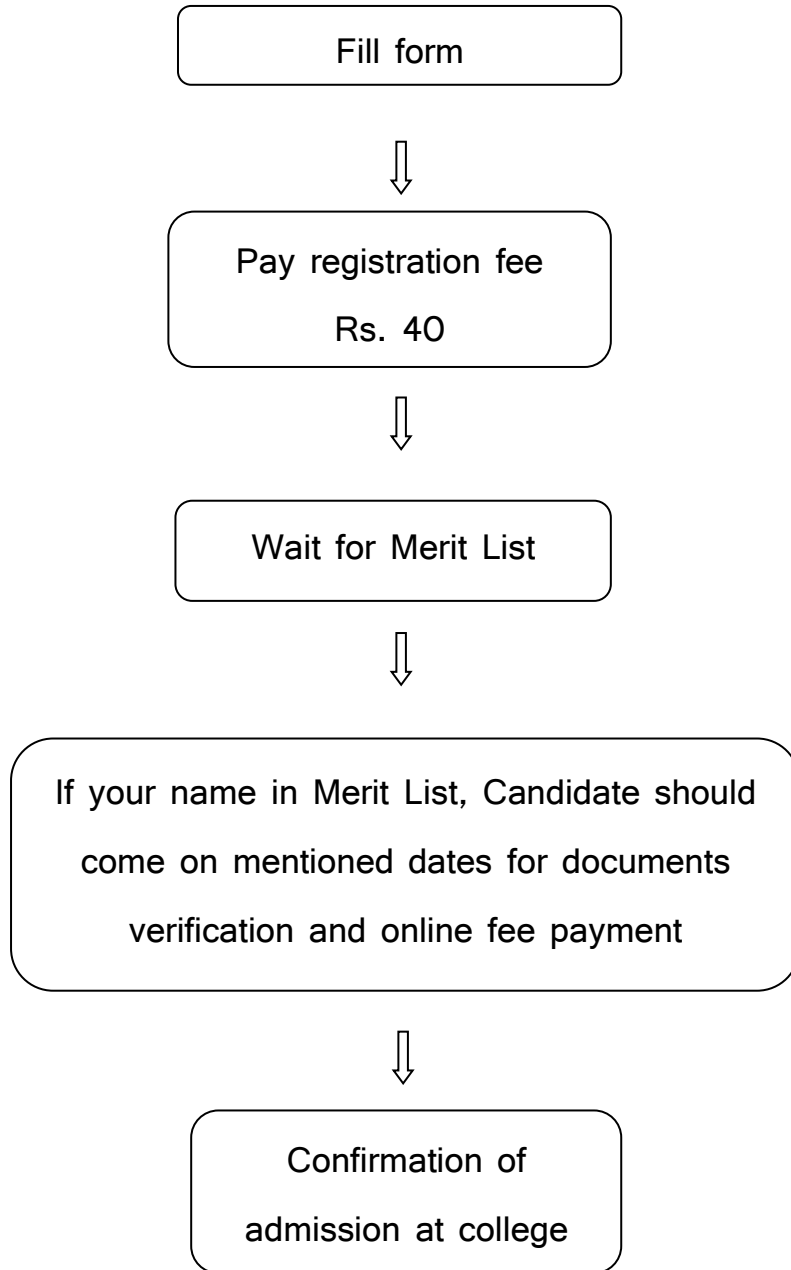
Fill form

Pay registration fee
Rs. 40

Wait for Merit List

If your name in Merit List, Candidate should come on mentioned dates for documents verification and online fee payment

Confirmation of admission at college